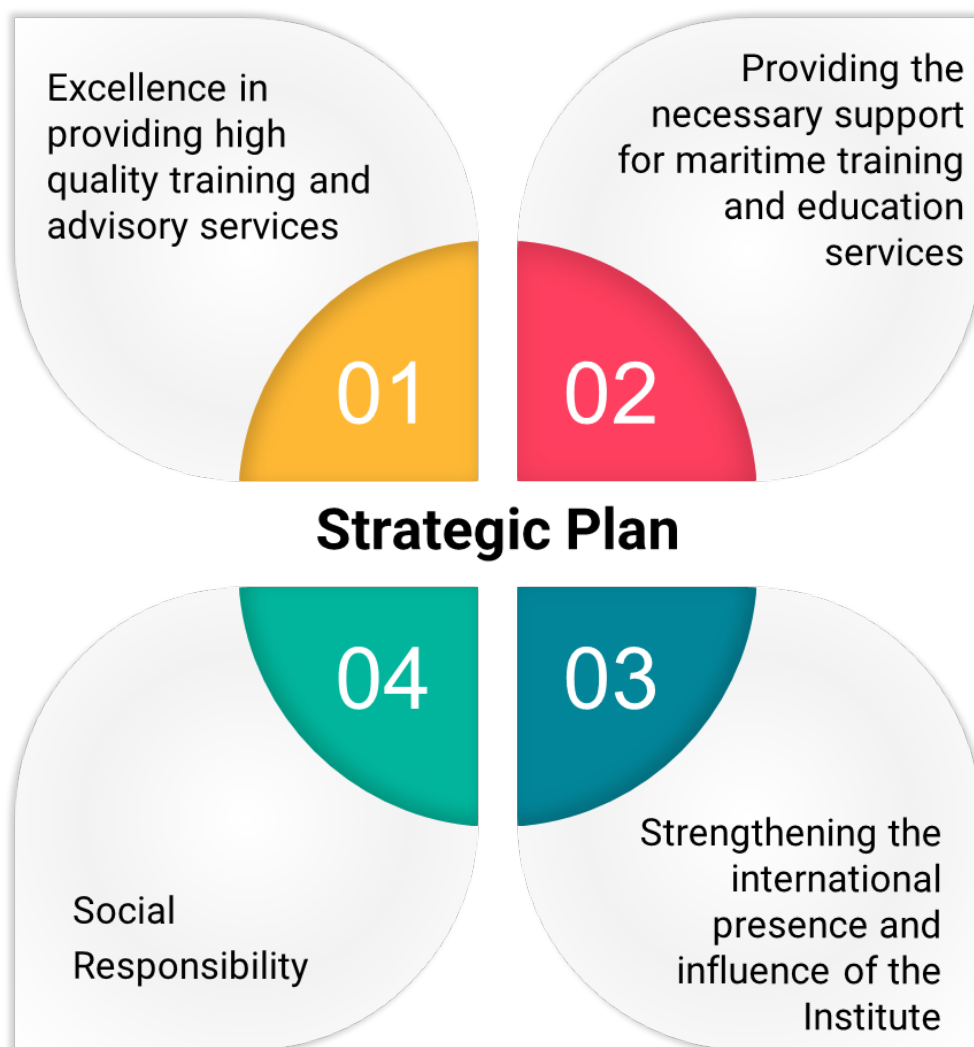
Excellence in providing high quality training and advisory services

Providing the necessary support for maritime training and education services

01

02

Strategic Plan

04

03

Social Responsibility

Strengthening the international presence and influence of the Institute